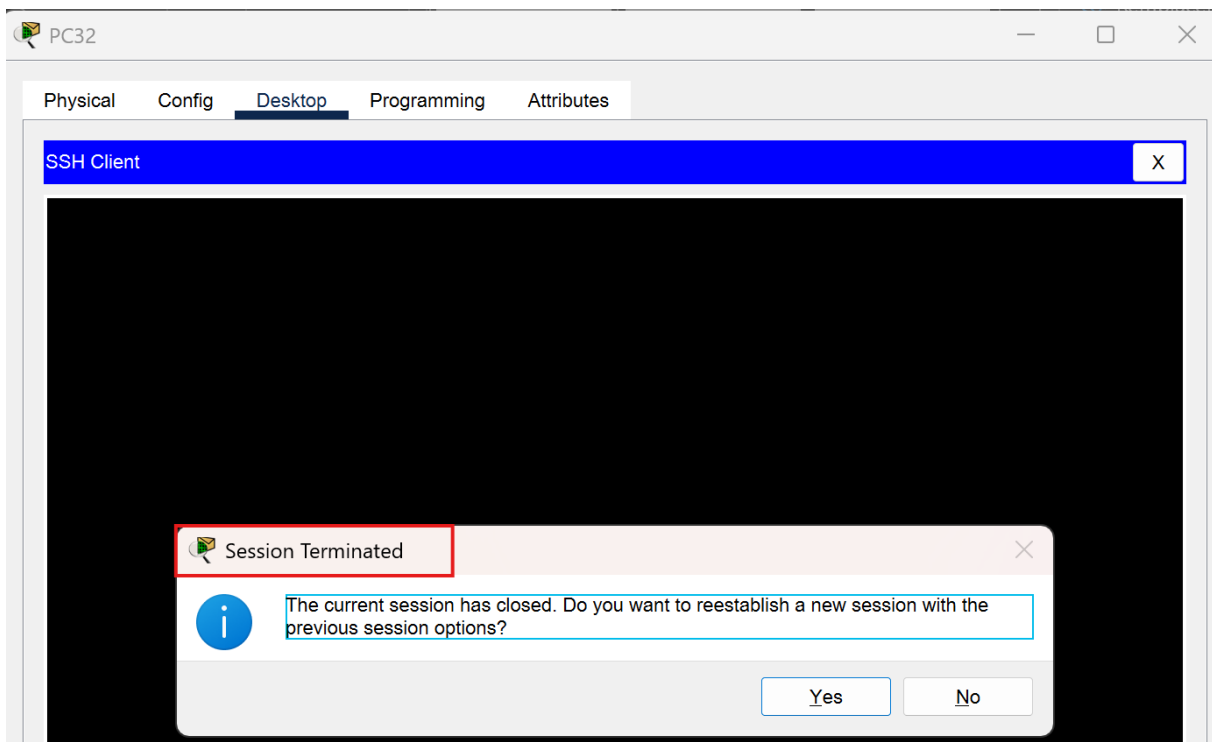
PC32

Physical Config Desktop Programming Attributes

SSH Client

X

Session Terminated

The current session has closed. Do you want to reestablish a new session with the previous session options?

Yes

No